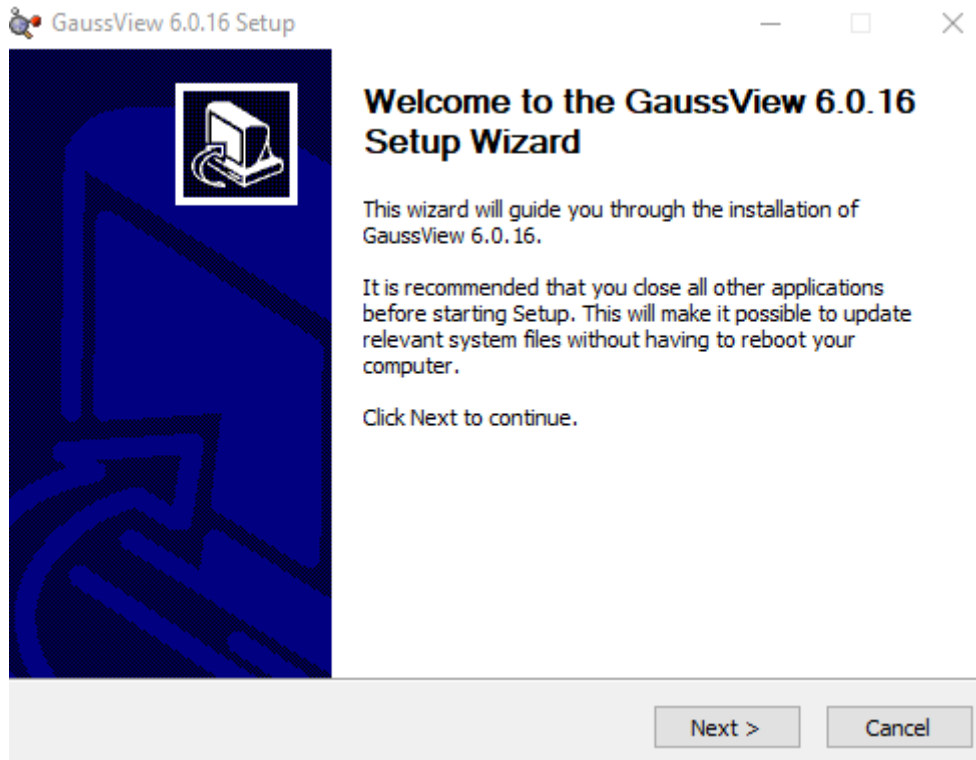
GaussView 6.0.16 Setup

Welcome to the GaussView 6.0.16 Setup Wizard

This wizard will guide you through the installation of GaussView 6.0.16.

It is recommended that you close all other applications before starting Setup. This will make it possible to update relevant system files without having to reboot your computer.

Click Next to continue.

Next >

Cancel